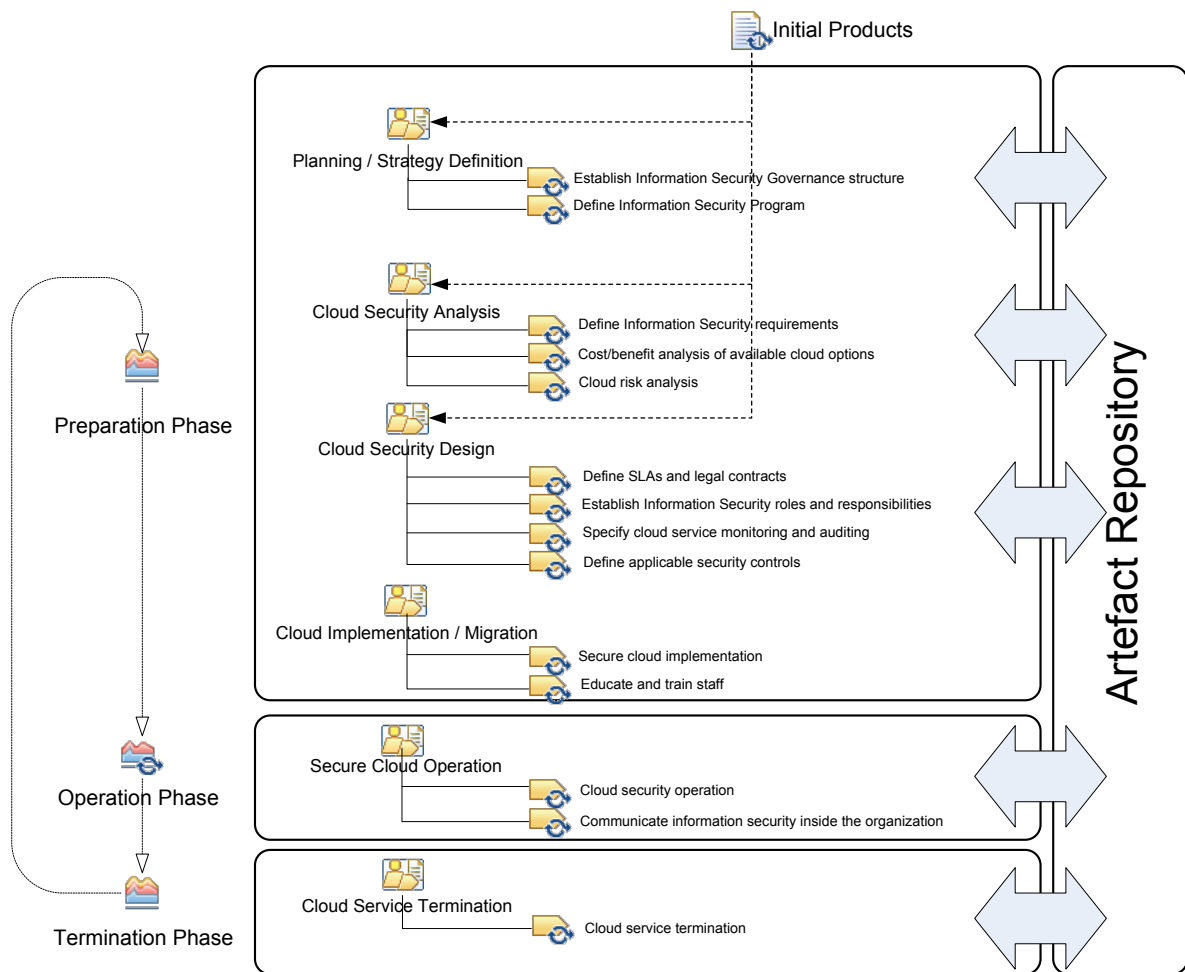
Initial Products

Planning / Strategy Definition
Establish Information Security Governance structure
Define Information Security Program

Cloud Security Analysis
Define Information Security requirements
Cost/benefit analysis of available cloud options
Cloud risk analysis

Cloud Security Design
Define SLAs and legal contracts
Establish Information Security roles and responsibilities
Specify cloud service monitoring and auditing
Define applicable security controls

Cloud Implementation / Migration
Secure cloud implementation
Educate and train staff

Secure Cloud Operation
Cloud security operation
Communicate information security inside the organization

Cloud Service Termination
Cloud service termination

Preparation Phase

Operation Phase

Termination Phase

Artefact Repository